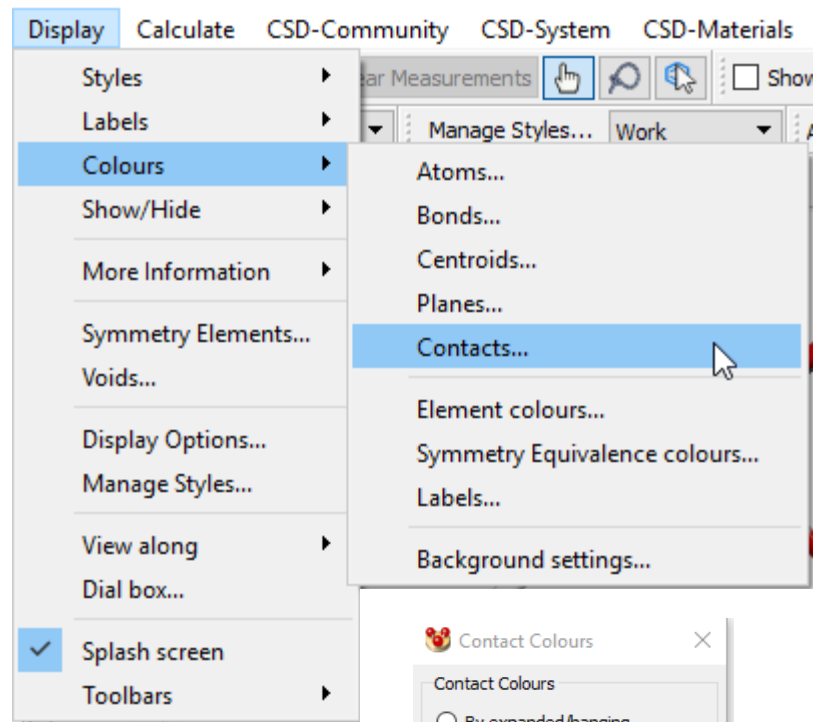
Display Calculate CSD-Community CSD-System CSD-Materials

ar Measurements Show

Manage Styles... Work

Styles
Labels
Colours
Show/Hide

More Information

Symmetry Elements...
Voids...

Display Options...
Manage Styles...

View along
Dial box...

Splash screen
Toolbars

Atoms...
Bonds...
Centroids...
Planes...
Contacts...

Element colours...
Symmetry Equivalence colours...
Labels...

Background settings...

Contact Colours
Contact Colours
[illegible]